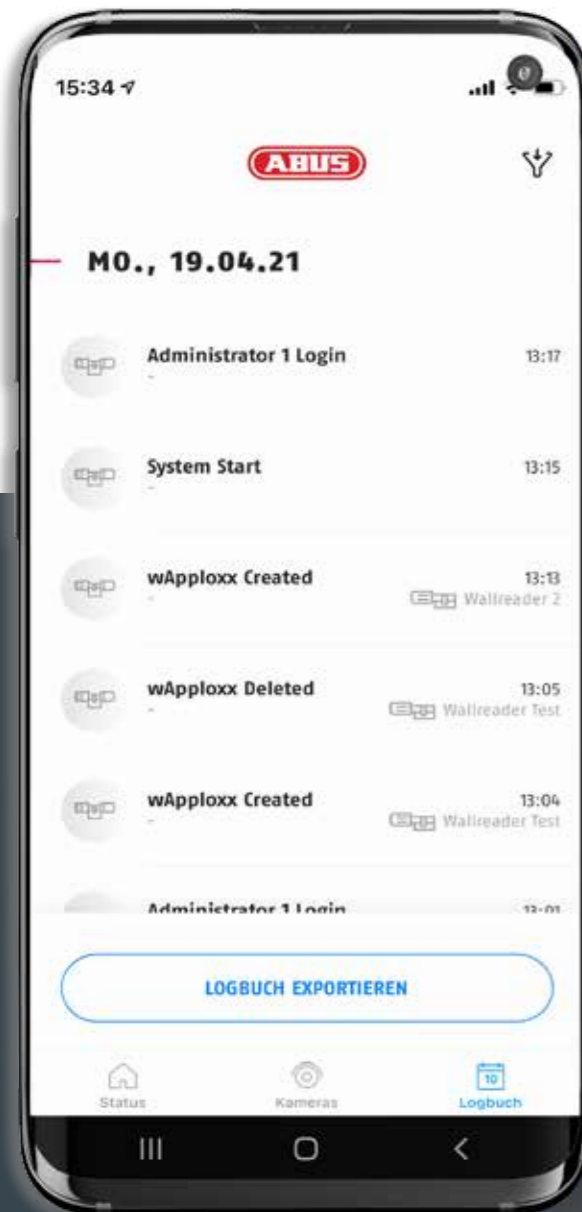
15:34

ABUS

MO., 19.04.21

Administrator 1 Login
-
13:17

System Start
-
13:15

wApploxx Created
-
13:13
Wallreader 2

wApploxx Deleted
-
13:05
Wallreader Test

wApploxx Created
-
13:04
Wallreader Test

Administrator 1 Login
13:01

LOGBUCH EXPORTIEREN

Status
Kameras
10
Logbuch